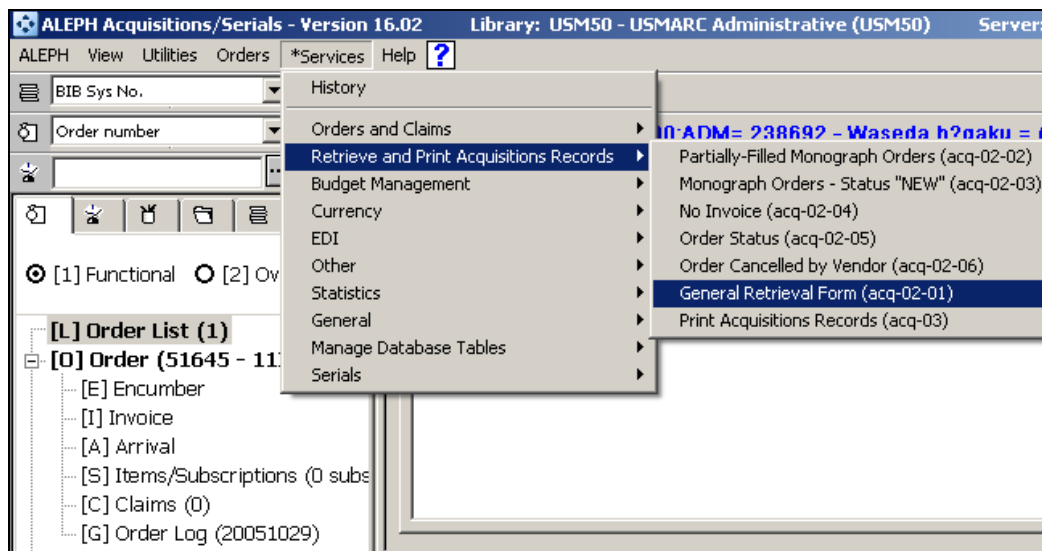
ALEPH Acquisitions/Serials - Version 16.02   Library: USM50 - USMARC Administrative (USM50)   Server:

ALEPH  View  Utilities  Orders  *Services  Help  ?

BIB Sys No.

Order number

[1] Functional  [2] Ov

[L] Order List (1)
[O] Order (51645 - 11
[E] Encumber
[I] Invoice
[A] Arrival
[S] Items/Subscriptions (0 subs
[C] Claims (0)
[G] Order Log (20051029)

History
Orders and Claims
Retrieve and Print Acquisitions Records
Budget Management
Currency
EDI
Other
Statistics
General
Manage Database Tables
Serials

Partially-Filled Monograph Orders (acq-02-02)
Monograph Orders - Status "NEW" (acq-02-03)
No Invoice (acq-02-04)
Order Status (acq-02-05)
Order Cancelled by Vendor (acq-02-06)
General Retrieval Form (acq-02-01)
Print Acquisitions Records (acq-03)

0:ADM= 238692 - Waseda h?gaku =